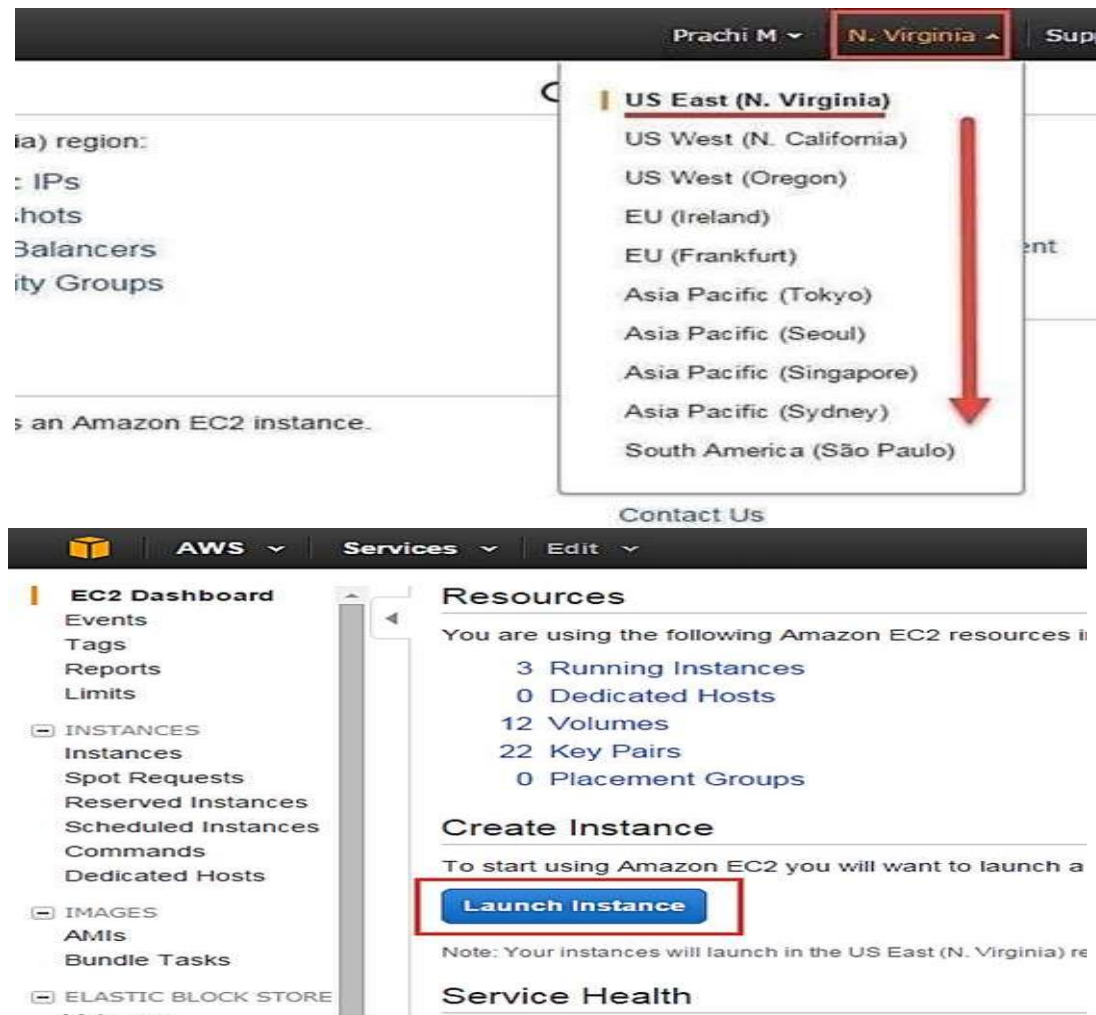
Prachi M N. Virginia Sup

C

ia) region:
: IPs
hots
Balancers
ity Groups

ent

s an Amazon EC2 instance.

US East (N. Virginia)
US West (N. California)
US West (Oregon)
EU (Ireland)
EU (Frankfurt)
Asia Pacific (Tokyo)
Asia Pacific (Seoul)
Asia Pacific (Singapore)
Asia Pacific (Sydney)
South America (São Paulo)

Contact Us

AWS Services Edit

EC2 Dashboard
Events
Tags
Reports
Limits

INSTANCES
Instances
Spot Requests
Reserved Instances
Scheduled Instances
Commands
Dedicated Hosts

IMAGES
AMIs
Bundle Tasks

ELASTIC BLOCK STORE

Resources

You are using the following Amazon EC2 resources i

3 Running Instances
0 Dedicated Hosts
12 Volumes
22 Key Pairs
0 Placement Groups

Create Instance

To start using Amazon EC2 you will want to launch a

Launch Instance

Note: Your instances will launch in the US East (N. Virginia) re

Service Health